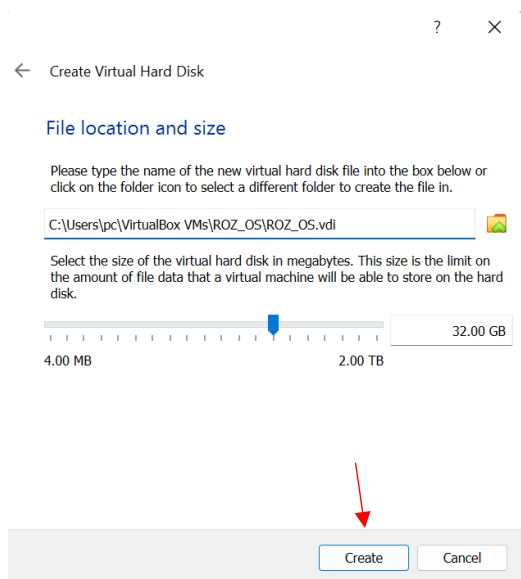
?
×

Create Virtual Hard Disk

File location and size

Please type the name of the new virtual hard disk file into the box below or click on the folder icon to select a different folder to create the file in.

C:\Users\pc\VirtualBox VMs\ROZ_OS\ROZ_OS.vdi

Select the size of the virtual hard disk in megabytes. This size is the limit on the amount of file data that a virtual machine will be able to store on the hard disk.

32.00 GB

4.00 MB
2.00 TB

Create
Cancel